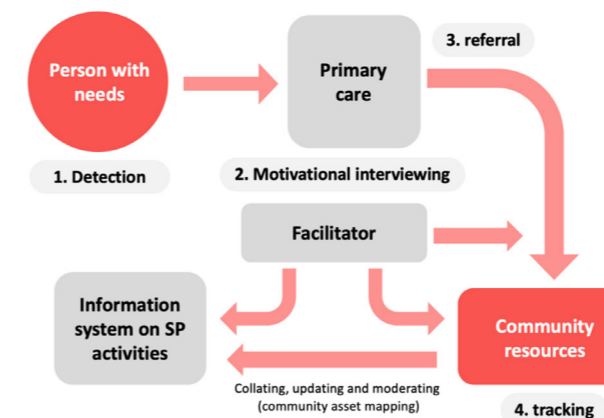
Person with needs

Primary care

3. referral

1. Detection

2. Motivational interviewing

Facilitator

Information system on SP activities

Community resources

Collating, updating and moderating (community asset mapping)

4. tracking